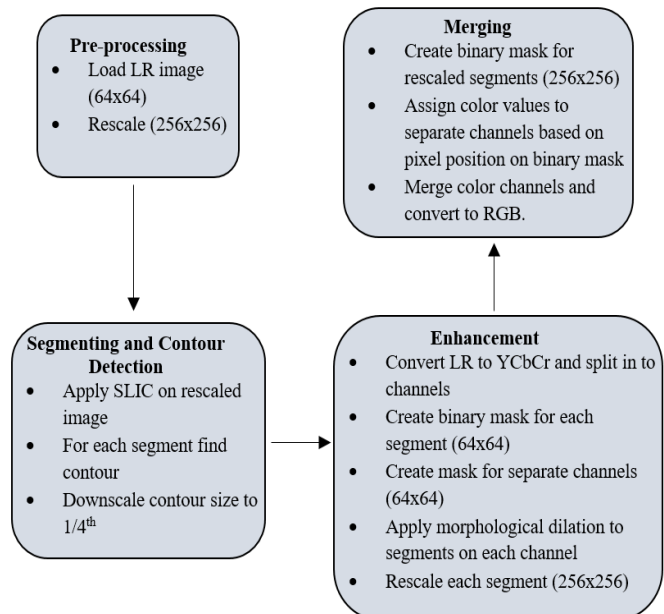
Pre-processing
- Load LR image (64x64)
- Rescale (256x256)

Segmenting and Contour Detection
- Apply SLIC on rescaled image
- For each segment find contour
- Downscale contour size to 1/4$^{th}$

Enhancement
- Convert LR to YCbCr and split in to channels
- Create binary mask for each segment (64x64)
- Create mask for separate channels (64x64)
- Apply morphological dilation to segments on each channel
- Rescale each segment (256x256)

Merging
- Create binary mask for rescaled segments (256x256)
- Assign color values to separate channels based on pixel position on binary mask
- Merge color channels and convert to RGB.